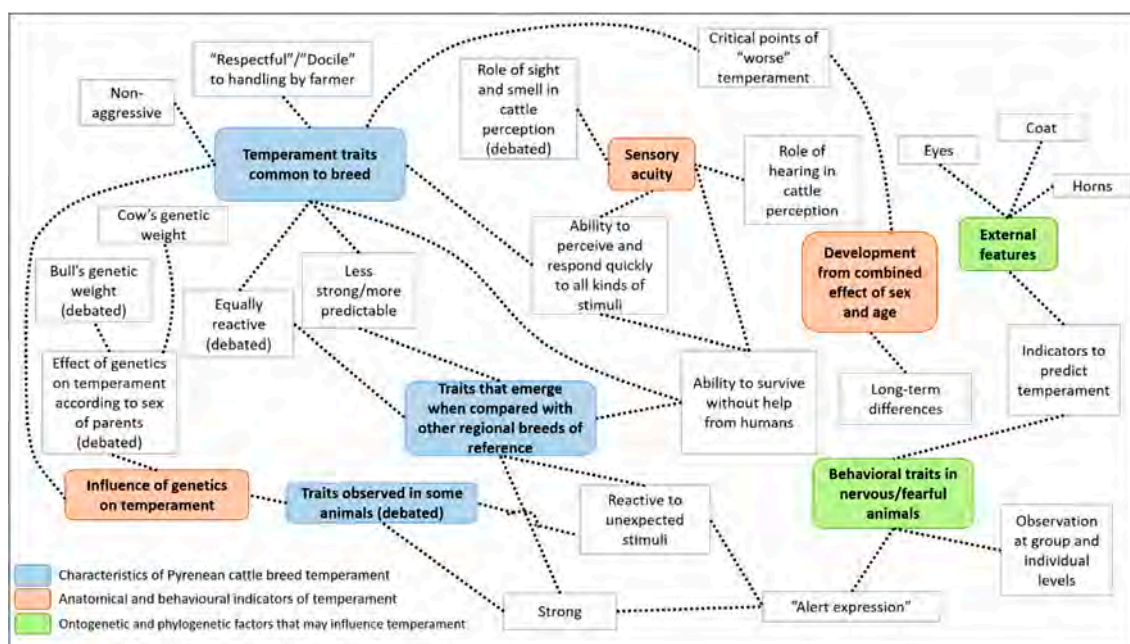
"Respectful"/"Docile" to handling by farmer

Critical points of "worse" temperament

Non-aggressive

Role of sight and smell in cattle perception (debated)

Temperament traits common to breed

Sensory acuity

Role of hearing in cattle perception

Coat

Eyes

Horns

Cow's genetic weight

Ability to perceive and respond quickly to all kinds of stimuli

External features

Bull's genetic weight (debated)

Less strong/more predictable

Development from combined effect of sex and age

Equally reactive (debated)

Effect of genetics on temperament according to sex of parents (debated)

Indicators to predict temperament

Ability to survive without help from humans

Traits that emerge when compared with other regional breeds of reference

Long-term differences

Influence of genetics on temperament

Traits observed in some animals (debated)

Reactive to unexpected stimuli

Behavioral traits in nervous/fearful animals

Observation at group and individual levels

Characteristics of Pyrenean cattle breed temperament

Anatomical and behavioural indicators of temperament

Ontogenetic and phylogenetic factors that may influence temperament

Strong

"Alert expression"